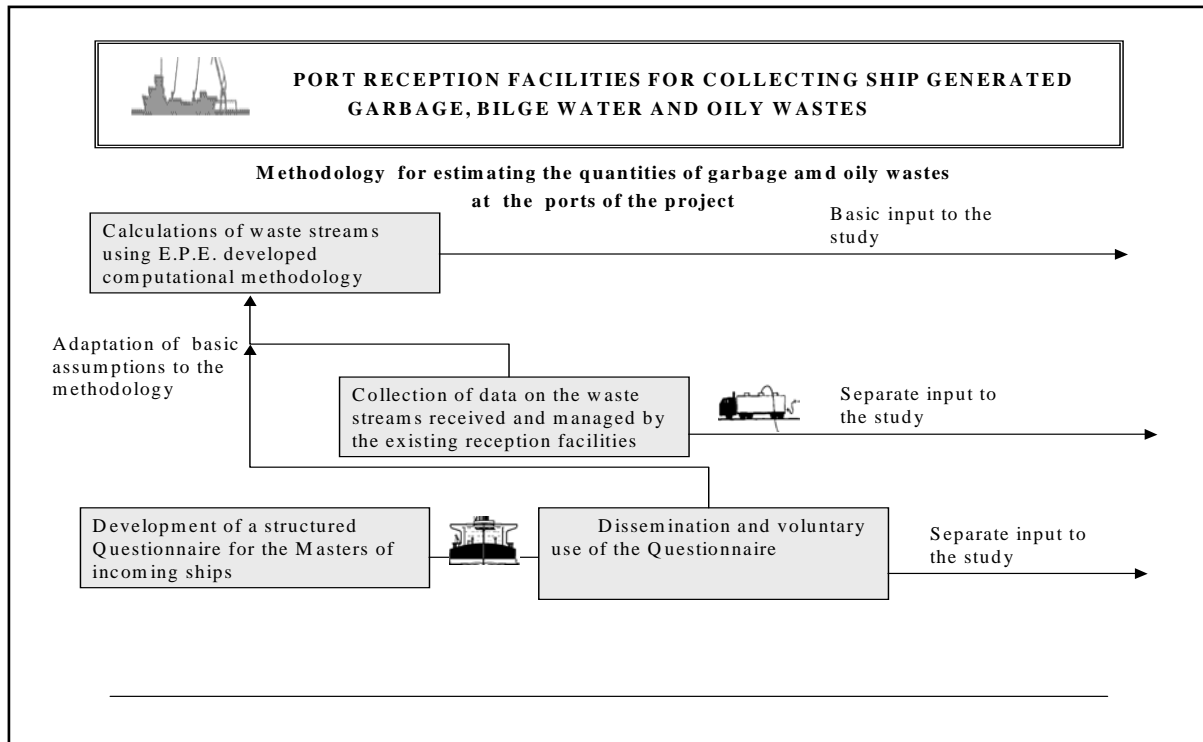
PORT RECEPTION FACILITIES FOR COLLECTING SHIP GENERATED GARBAGE, BILGE WATER AND OILY WASTES

Methodology for estimating the quantities of garbage amd oily wastes at the ports of the project

Calculations of waste streams using E.P.E. developed computational methodology

Basic input to the study

Adaptation of basic assumptions to the methodology

Collection of data on the waste streams received and managed by the existing reception facilities

Separate input to the study

Development of a structured Questionnaire for the Masters of incoming ships

Dissemination and voluntary use of the Questionnaire

Separate input to the study